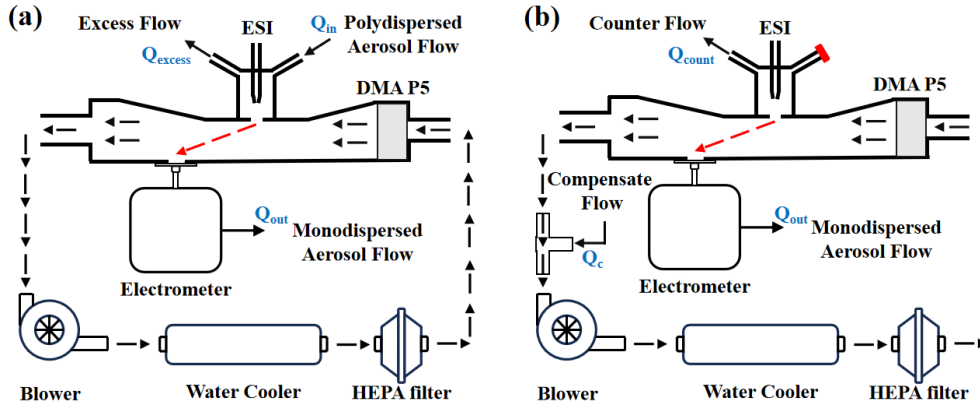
(a)

Excess Flow

$Q_{excess}$

ESI

$Q_{in}$

Polydispersed Aerosol Flow

DMA P5

$Q_{out}$

Monodispersed Aerosol Flow

Electrometer

Blower

Water Cooler

HEPA filter

(b)

Counter Flow

$Q_{count}$

ESI

DMA P5

Compensate Flow

$Q_c$

$Q_{out}$

Monodispersed Aerosol Flow

Electrometer

Blower

Water Cooler

HEPA filter